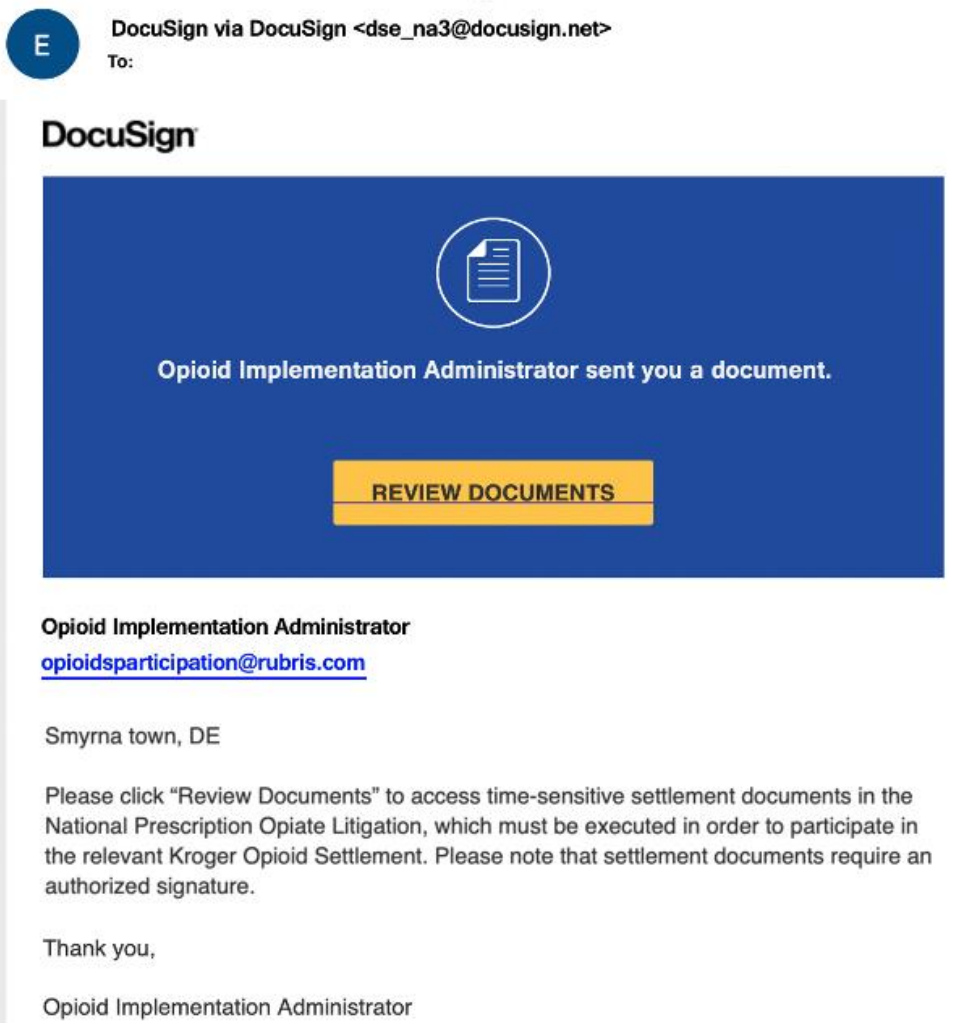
E

DocuSign via DocuSign <dse_na3@docusign.net>
To:

DocuSign

Opioid Implementation Administrator sent you a document.

REVIEW DOCUMENTS

Opioid Implementation Administrator
opioidsparticipation@rubris.com

Smyrna town, DE

Please click “Review Documents” to access time-sensitive settlement documents in the National Prescription Opiate Litigation, which must be executed in order to participate in the relevant Kroger Opioid Settlement. Please note that settlement documents require an authorized signature.

Thank you,

Opioid Implementation Administrator